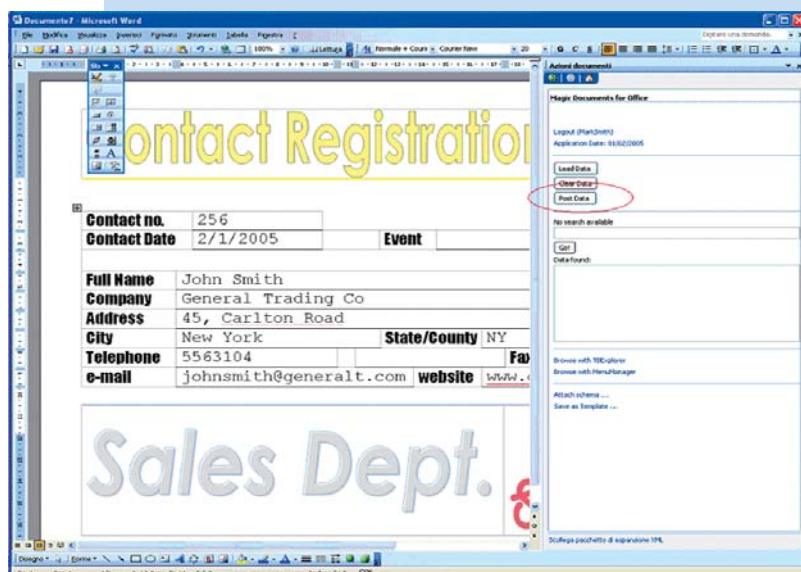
Documento7 - Microsoft Word

File Modifica Visualizza Inserisci Formato Strumenti Tabella Finestra ?

Digitare una domanda.

100% Lettura Normale + Couri Courier New 20

Contact Registration

| Contact no. | 256 | | |
|---|---|---|---|
| Contact Date | 2/1/2005 | Event | |

| Full Name | John Smith | | |
|---|---|---|---|
| Company | General Trading Co | | |
| Address | 45, Carlton Road | | |
| City | New York | State/County | NY |
| Telephone | 5563104 | | Fax |
| e-mail | johnsmith@generalt.com | website | www.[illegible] |

Sales Dept.

Azioni documenti

Magic Documents for Office

Logout (MarkSmith)
Application Date: 01/02/2005

Load Data
Clear Data
Post Data

No search available

Go!

Data found:

Browse with TBExplorer
Browse with MenuManager

Attach schema ...
Save as Template ...

Scollega pacchetto di espansione XML

Disegno Forme